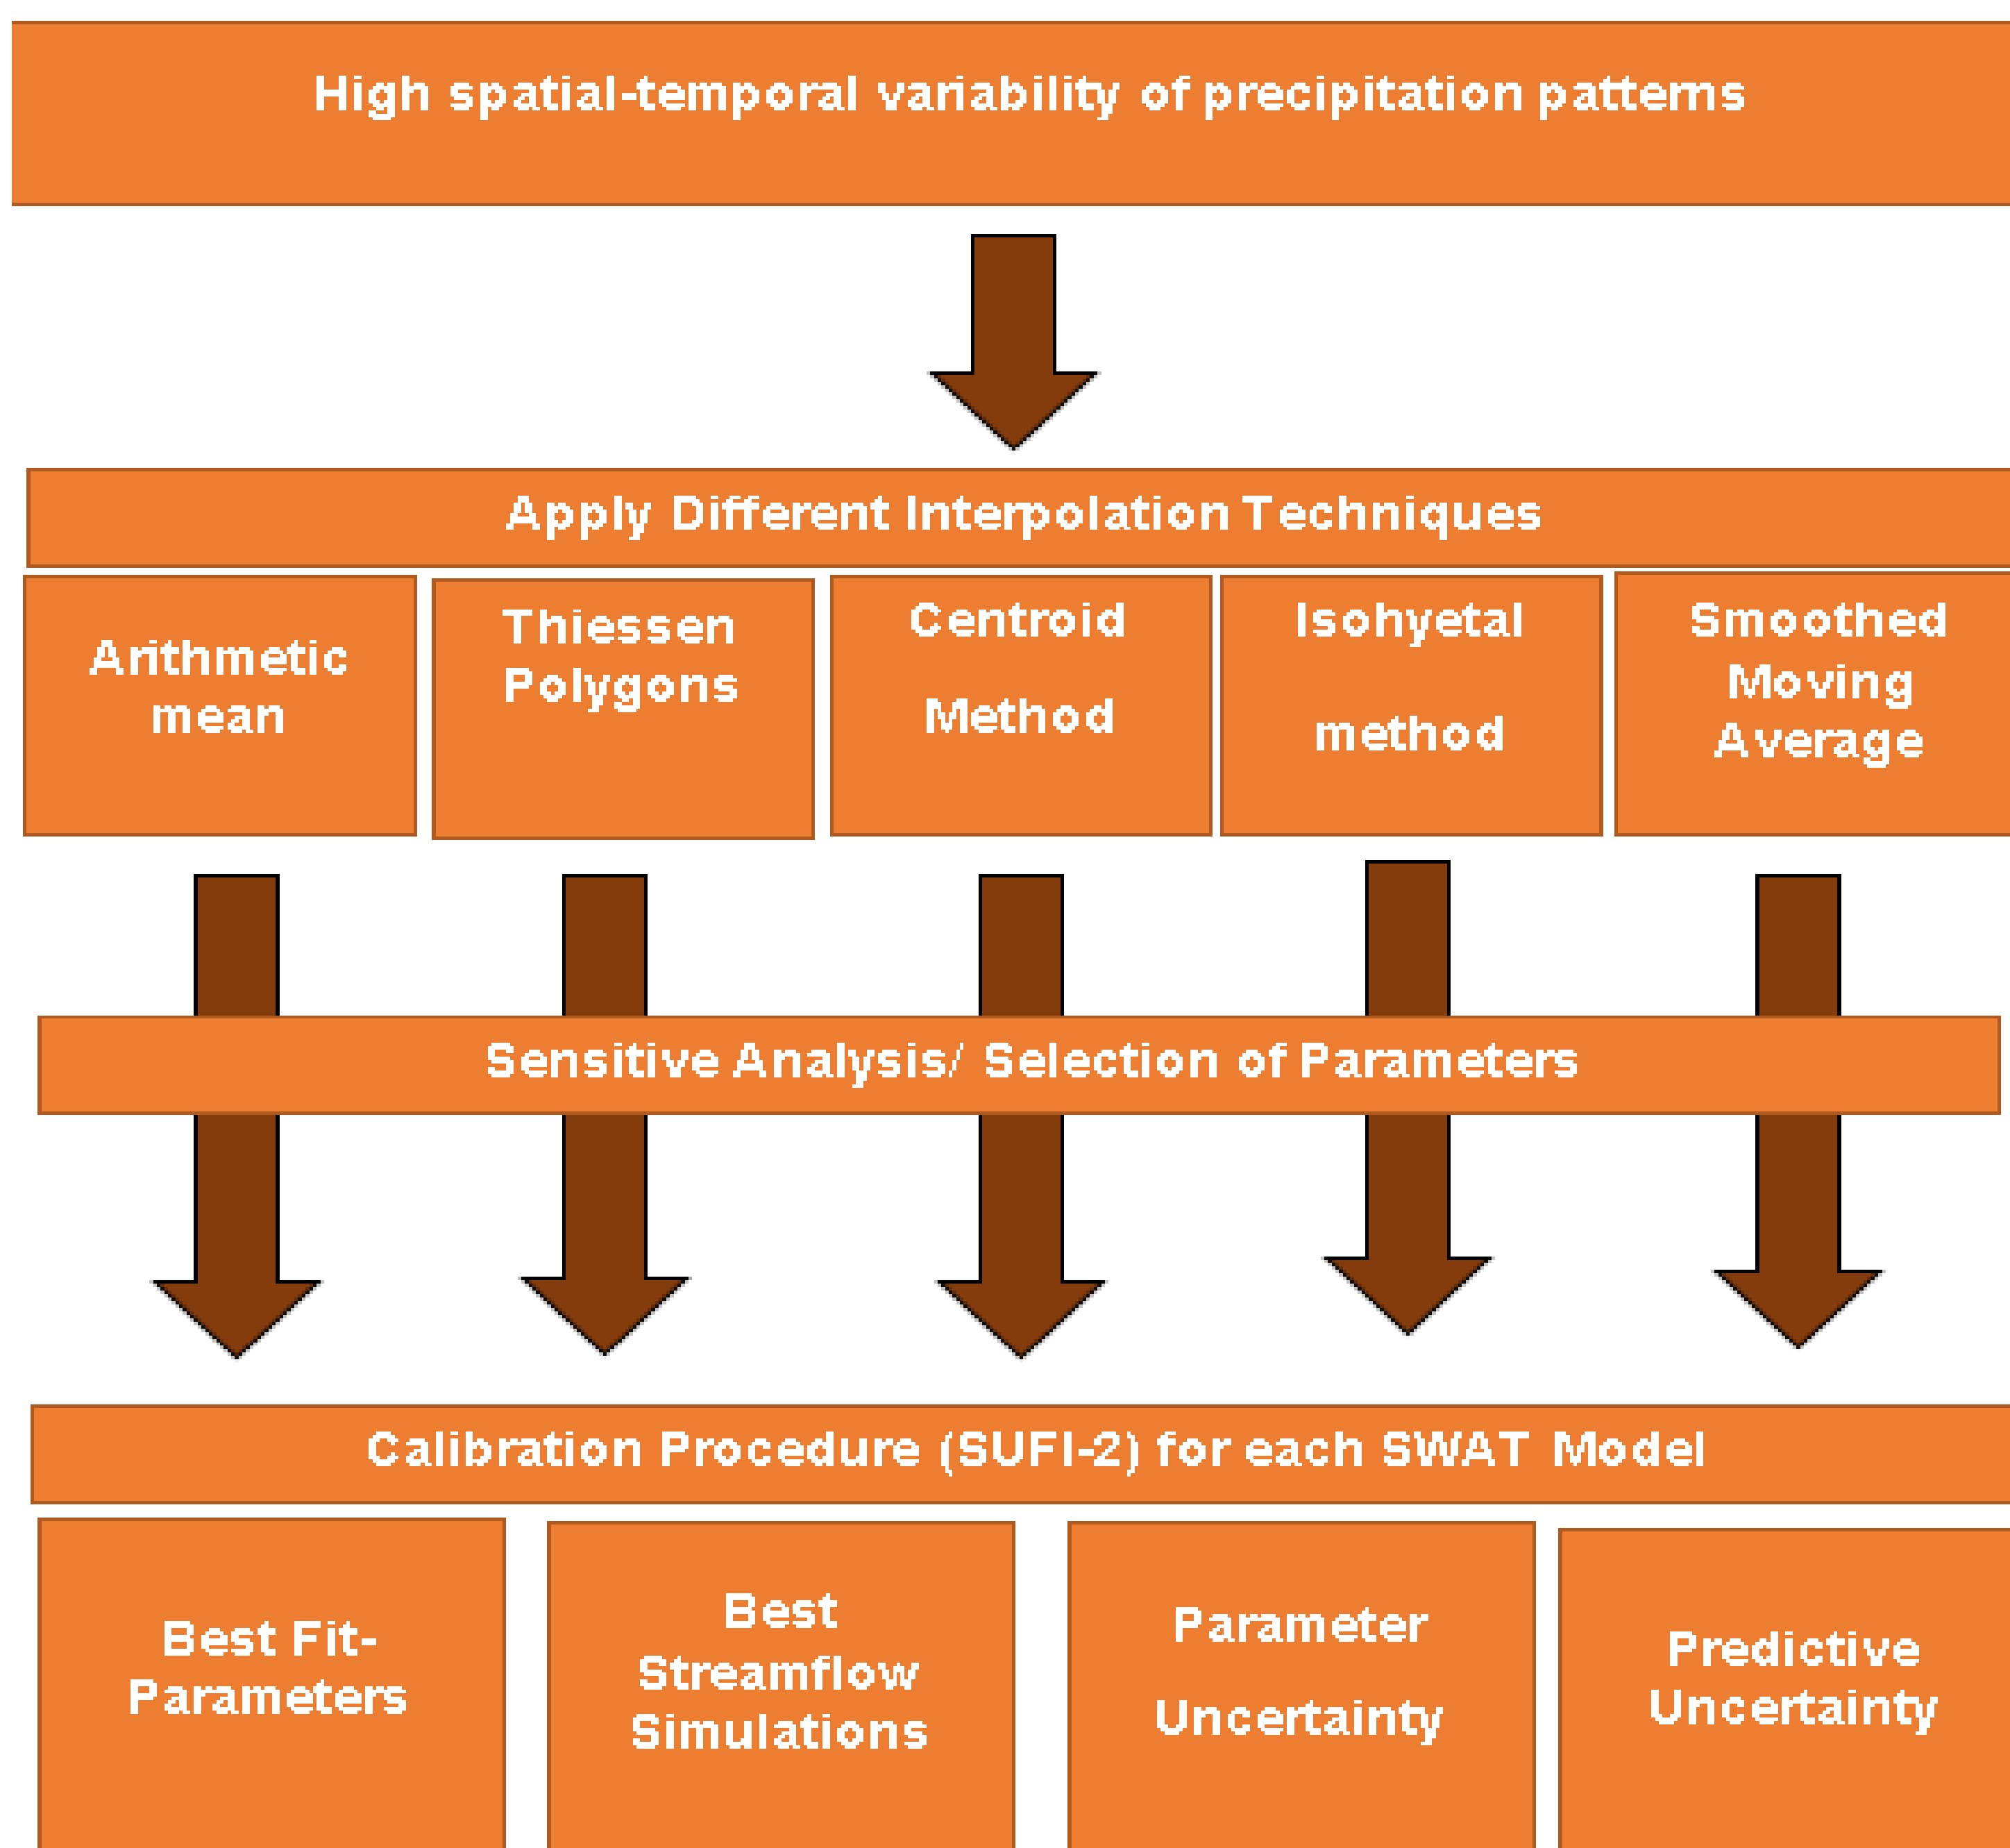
High spatial-temporal variability of precipitation patterns

Apply Different Interpolation Techniques

Arithmetic mean

Thiessen Polygons

Centroid

Method

Isohyetal

method

Smoothed Moving Average

Sensitive Analysis/ Selection of Parameters

Calibration Procedure (SUFI-2) for each SWAT Model

Best Fit-Parameters

Best Streamflow Simulations

Parameter

Uncertainty

Predictive Uncertainty